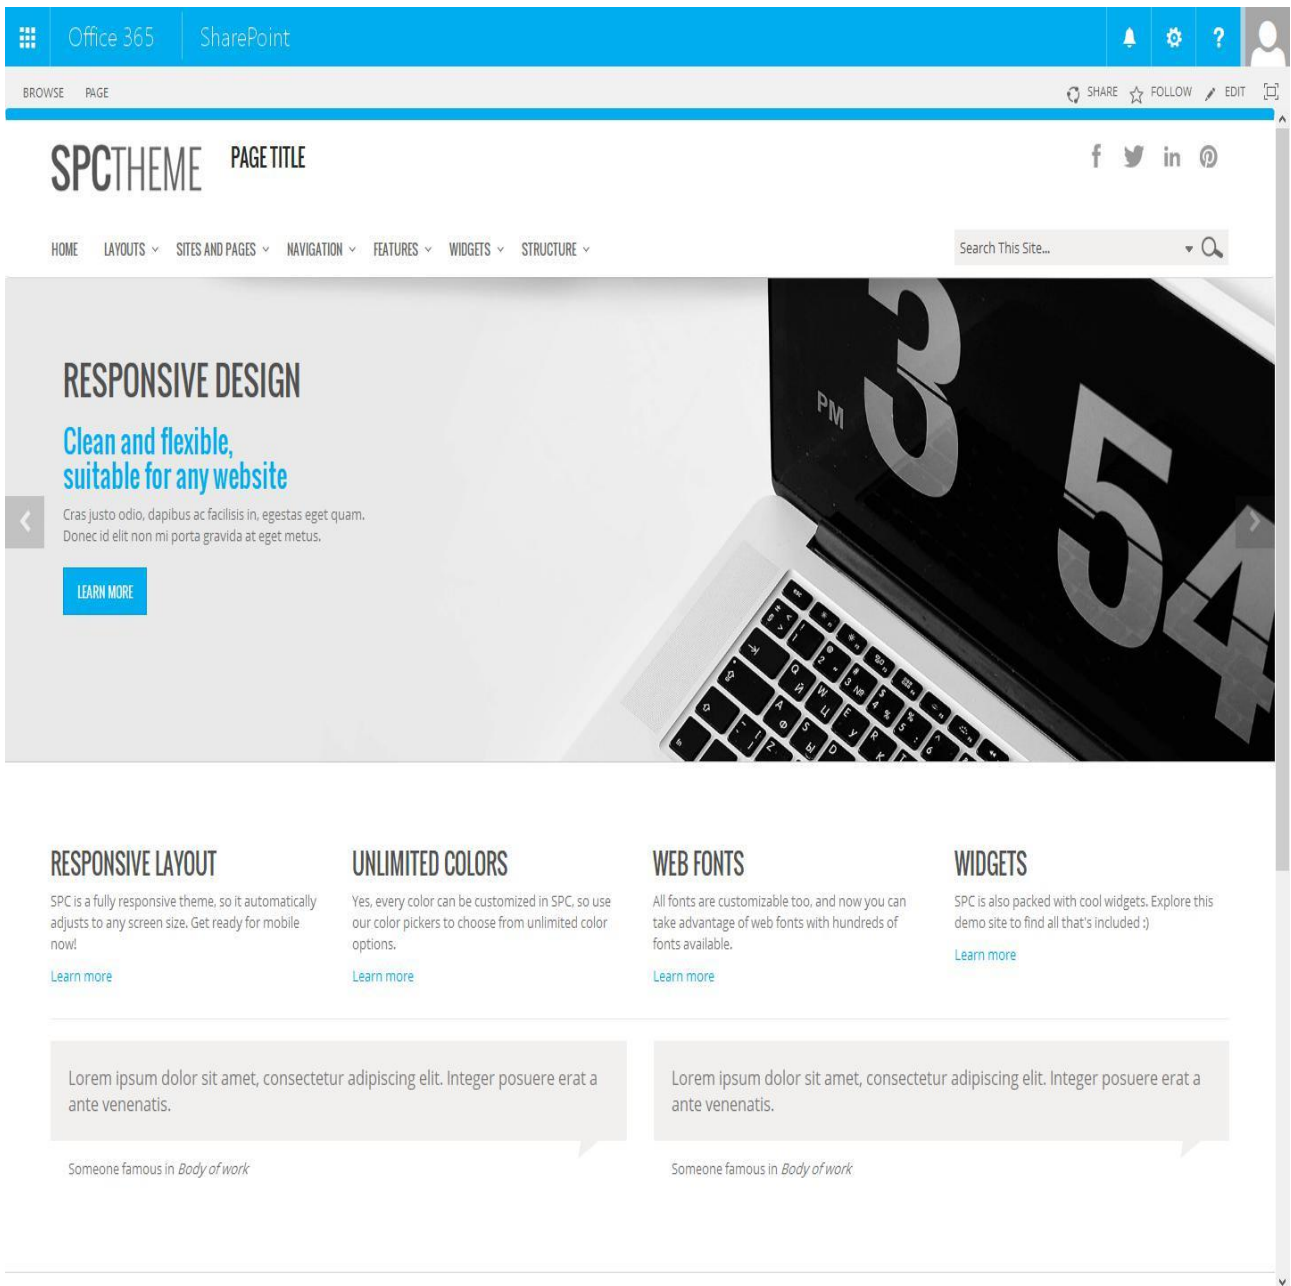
Office 365 SharePoint

BROWSE PAGE

SHARE FOLLOW EDIT

SPCTHEME PAGE TITLE

HOME LAYOUTS SITES AND PAGES NAVIGATION FEATURES WIDGETS STRUCTURE

Search This Site...

RESPONSIVE DESIGN

Clean and flexible, suitable for any website

Cras justo odio, dapibus ac facilisis in, egestas eget quam. Donec id elit non mi porta gravida at eget metus.

LEARN MORE

PM 3 54

RESPONSIVE LAYOUT

SPC is a fully responsive theme, so it automatically adjusts to any screen size. Get ready for mobile now!

Learn more

UNLIMITED COLORS

Yes, every color can be customized in SPC, so use our color pickers to choose from unlimited color options.

Learn more

WEB FONTS

All fonts are customizable too, and now you can take advantage of web fonts with hundreds of fonts available.

Learn more

WIDGETS

SPC is also packed with cool widgets. Explore this demo site to find all that's included :)

Learn more

Lorem ipsum dolor sit amet, consectetur adipiscing elit. Integer posuere erat a ante venenatis.

Someone famous in *Body of work*

Lorem ipsum dolor sit amet, consectetur adipiscing elit. Integer posuere erat a ante venenatis.

Someone famous in *Body of work*